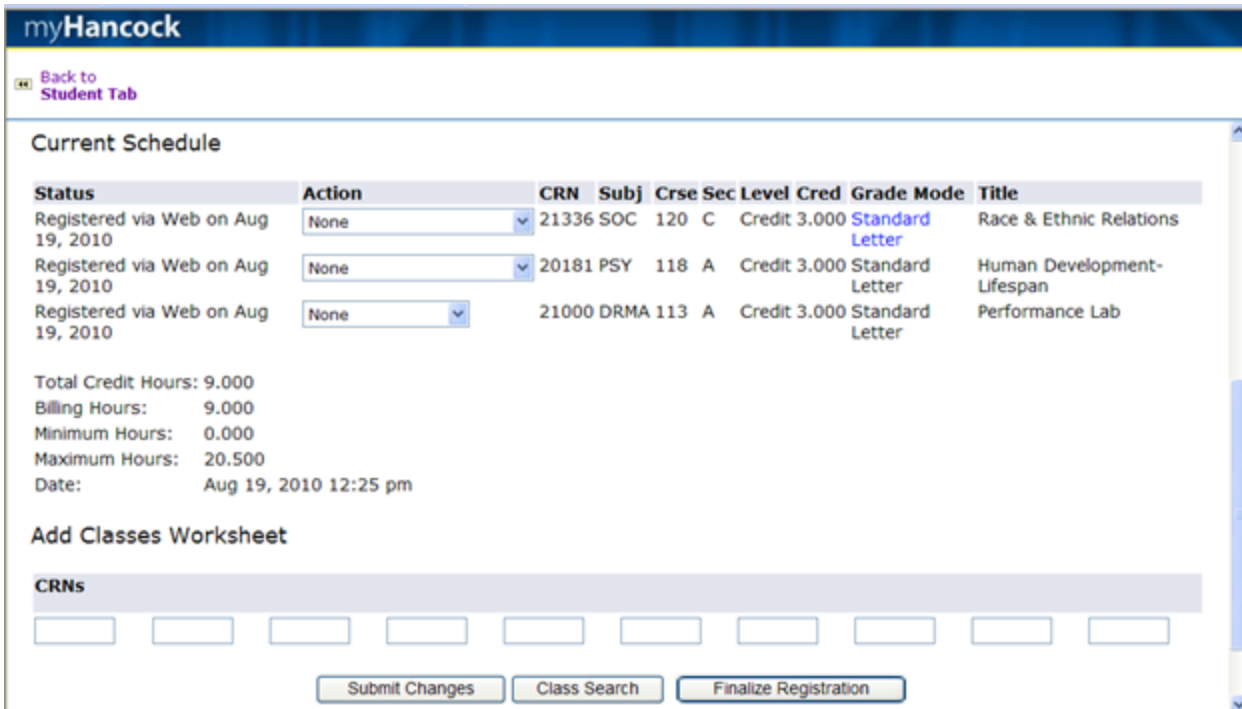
myHancock

Back to
Student Tab

Current Schedule

| Status | Action | CRN | Subj | Crse | Sec | Level | Cred | Grade Mode | Title |
|---|---|---|---|---|---|---|---|---|---|
| Registered via Web on Aug 19, 2010 | None | 21336 | SOC | 120 | C | Credit | 3.000 | Standard Letter | Race & Ethnic Relations |
| Registered via Web on Aug 19, 2010 | None | 20181 | PSY | 118 | A | Credit | 3.000 | Standard Letter | Human Development-Lifespan |
| Registered via Web on Aug 19, 2010 | None | 21000 | DRMA | 113 | A | Credit | 3.000 | Standard Letter | Performance Lab |

Total Credit Hours: 9.000
Billing Hours: 9.000
Minimum Hours: 0.000
Maximum Hours: 20.500
Date: Aug 19, 2010 12:25 pm

Add Classes Worksheet

CRNs

Submit Changes Class Search Finalize Registration